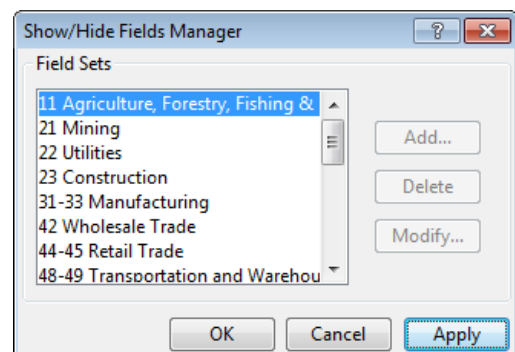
Show/Hide Fields Manager

?

Field Sets

11 Agriculture, Forestry, Fishing &
21 Mining
22 Utilities
23 Construction
31-33 Manufacturing
42 Wholesale Trade
44-45 Retail Trade
48-49 Transportation and Warehou

Add...

Delete

Modify...

OK

Cancel

Apply